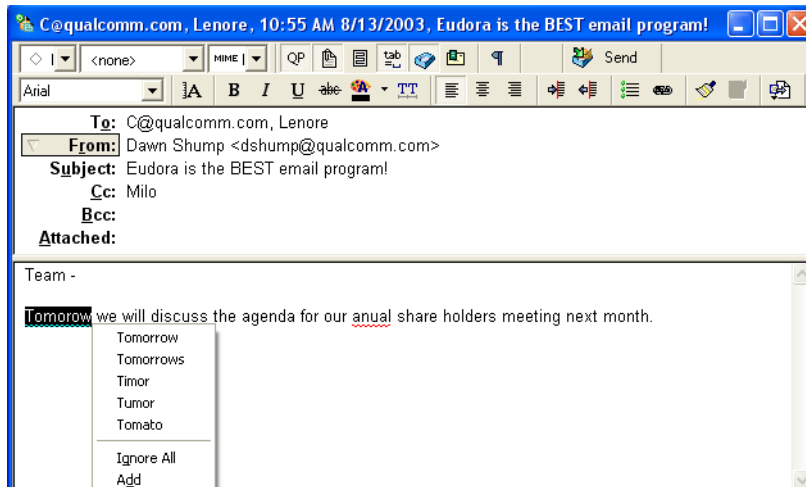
C@qualcomm.com, Lenore, 10:55 AM 8/13/2003, Eudora is the BEST email program!

<none> MIME QP Send

Arial

To: C@qualcomm.com, Lenore
From: Dawn Shump <dshump@qualcomm.com>
Subject: Eudora is the BEST email program!
Cc: Milo
Bcc:
Attached:

Team -

Tomorow we will discuss the agenda for our anual share holders meeting next month.

Tomorrow
Tomorrows
Timor
Tumor
Tomato
Ignore All
Add